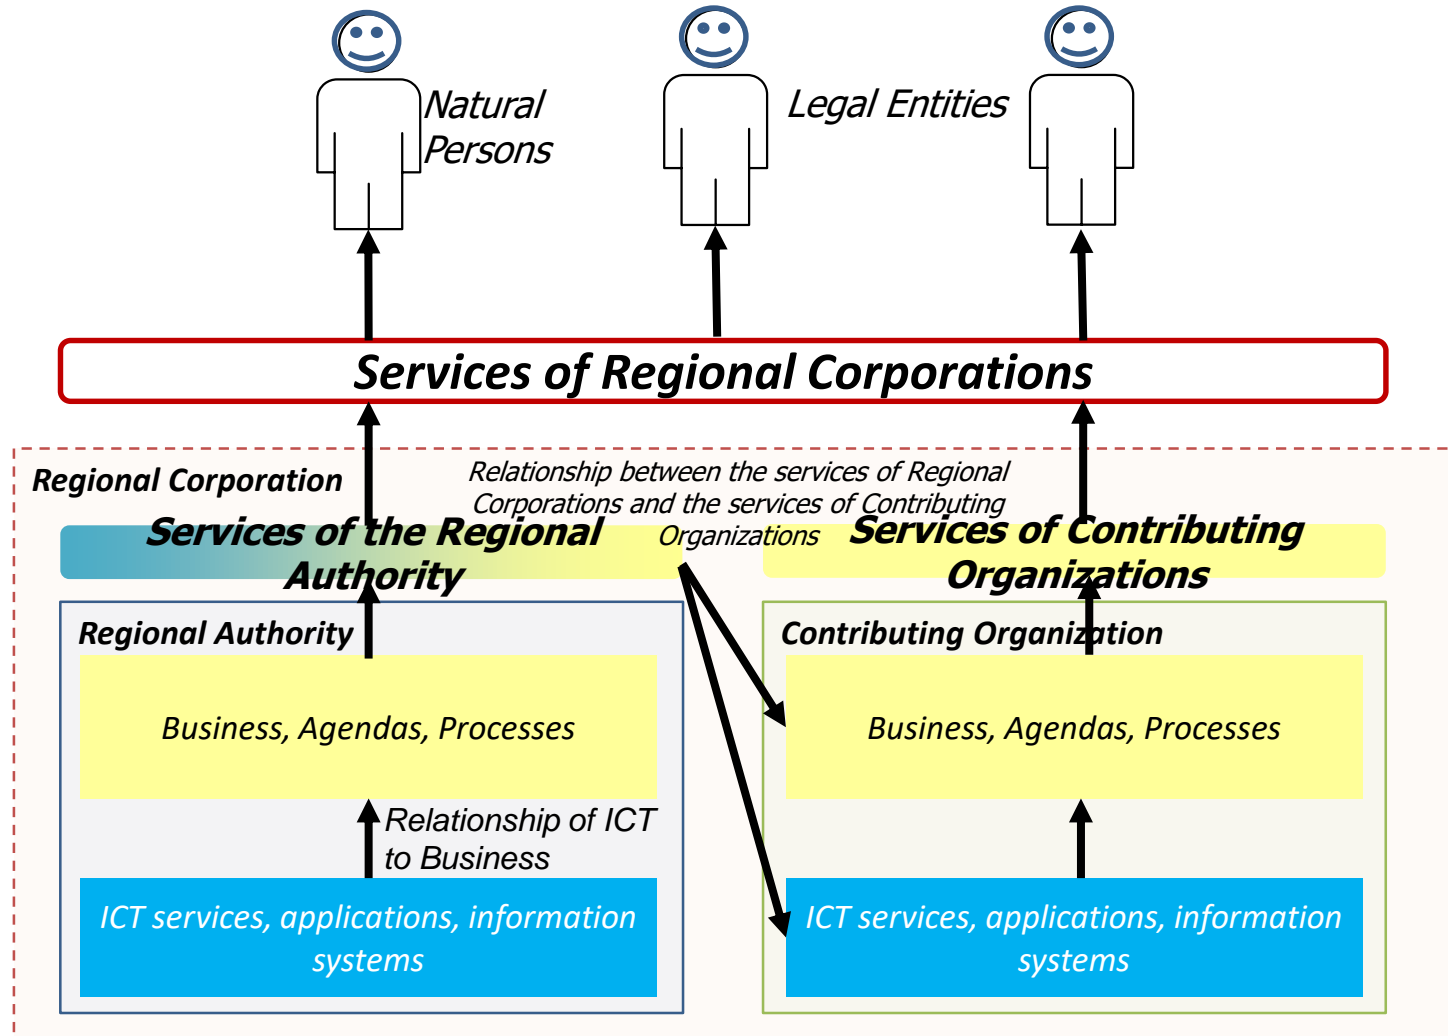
Natural Persons

Legal Entities

Services of Regional Corporations

Regional Corporation

Relationship between the services of Regional Corporations and the services of Contributing Organizations

Services of the Regional Authority

Services of Contributing Organizations

Regional Authority

Business, Agendas, Processes

Relationship of ICT to Business

ICT services, applications, information systems

Contributing Organization

Business, Agendas, Processes

ICT services, applications, information systems